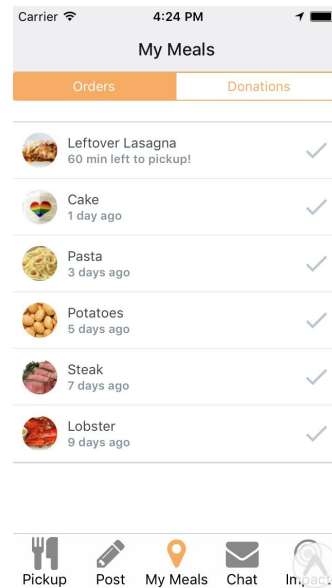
Carrier 4:24 PM

My Meals

Orders | Donations

Leftover Lasagna
60 min left to pickup!

Cake
1 day ago

Pasta
3 days ago

Potatoes
5 days ago

Steak
7 days ago

Lobster
9 days ago

Pickup Post My Meals Chat Impact